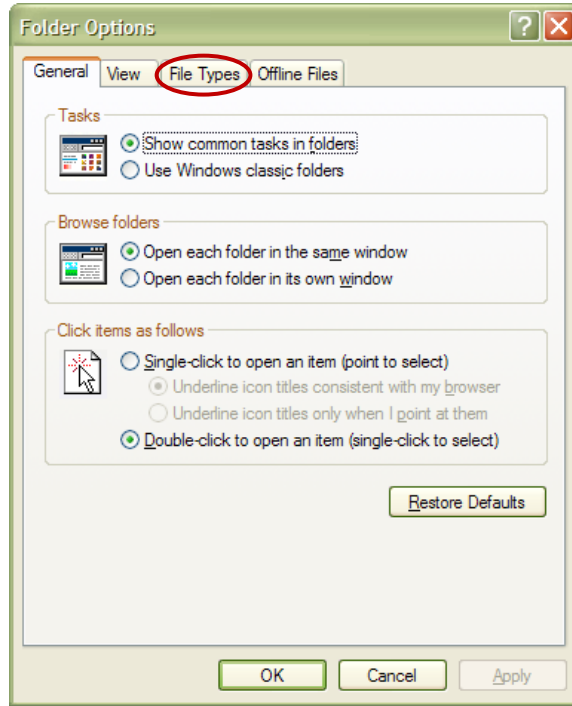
Folder Options

?

X

General

View

File Types

Offline Files

Tasks

Show common tasks in folders

Use Windows classic folders

Browse folders

Open each folder in the same window

Open each folder in its own window

Click items as follows

Single-click to open an item (point to select)

Underline icon titles consistent with my browser

Underline icon titles only when I point at them

Double-click to open an item (single-click to select)

Restore Defaults

OK

Cancel

Apply